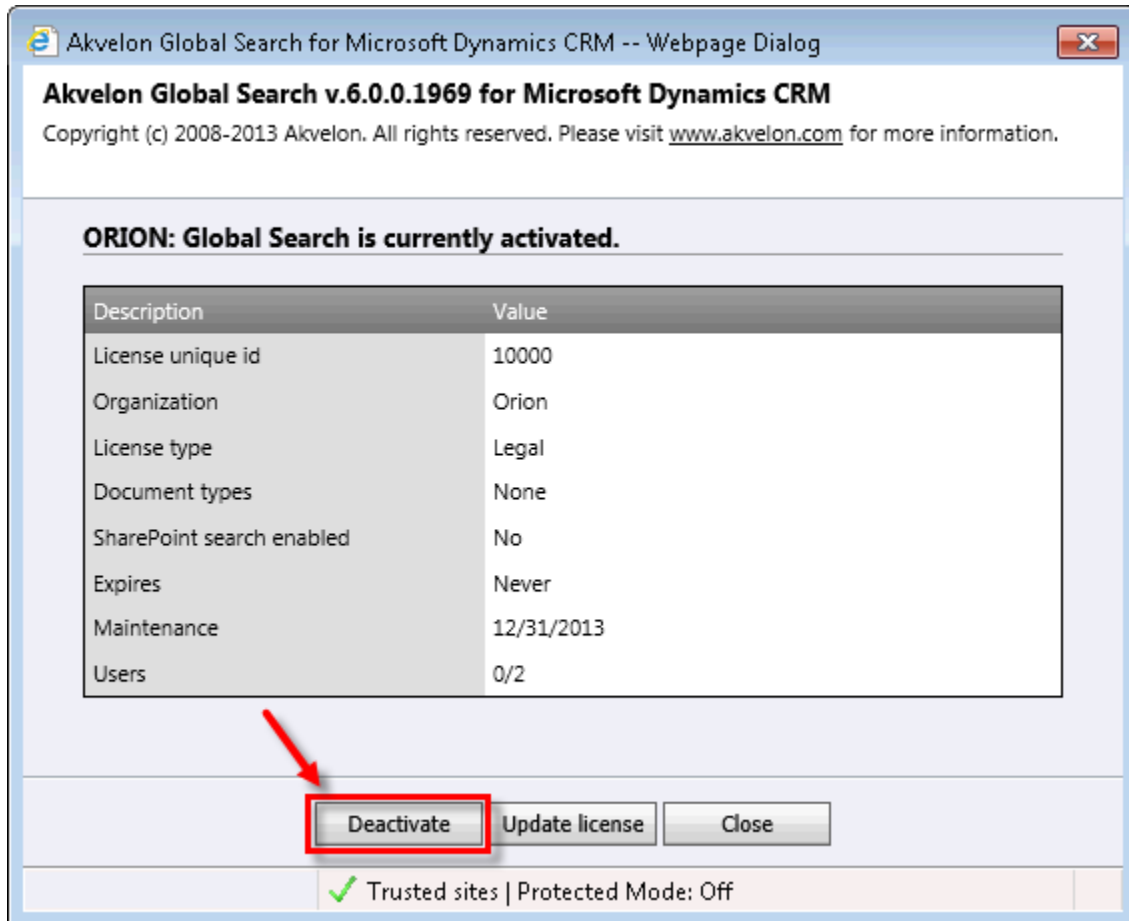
Akvelon Global Search for Microsoft Dynamics CRM -- Webpage Dialog

Akvelon Global Search v.6.0.0.1969 for Microsoft Dynamics CRM

Copyright (c) 2008-2013 Akvelon. All rights reserved. Please visit www.akvelon.com for more information.

ORION: Global Search is currently activated.

| Description | Value |
|---|---|
| License unique id | 10000 |
| Organization | Orion |
| License type | Legal |
| Document types | None |
| SharePoint search enabled | No |
| Expires | Never |
| Maintenance | 12/31/2013 |
| Users | 0/2 |

Deactivate | Update license | Close

Trusted sites | Protected Mode: Off